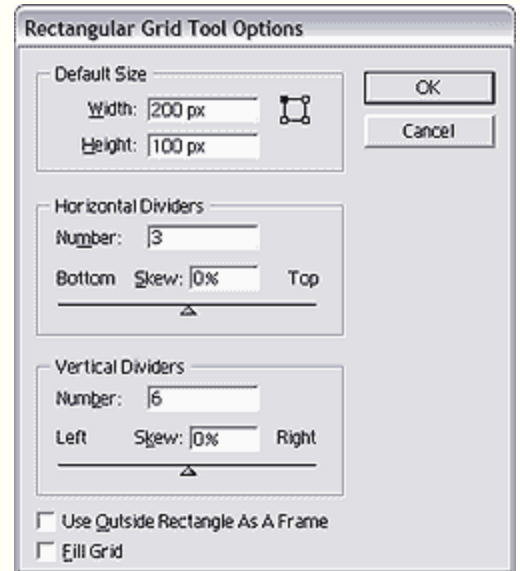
Rectangular Grid Tool Options

Default Size

Width: 200 px

Height: 100 px

OK

Cancel

Horizontal Dividers

Number: 3

Bottom Skew: 0% Top

Vertical Dividers

Number: 6

Left Skew: 0% Right

Use Outside Rectangle As A Frame

Fill Grid